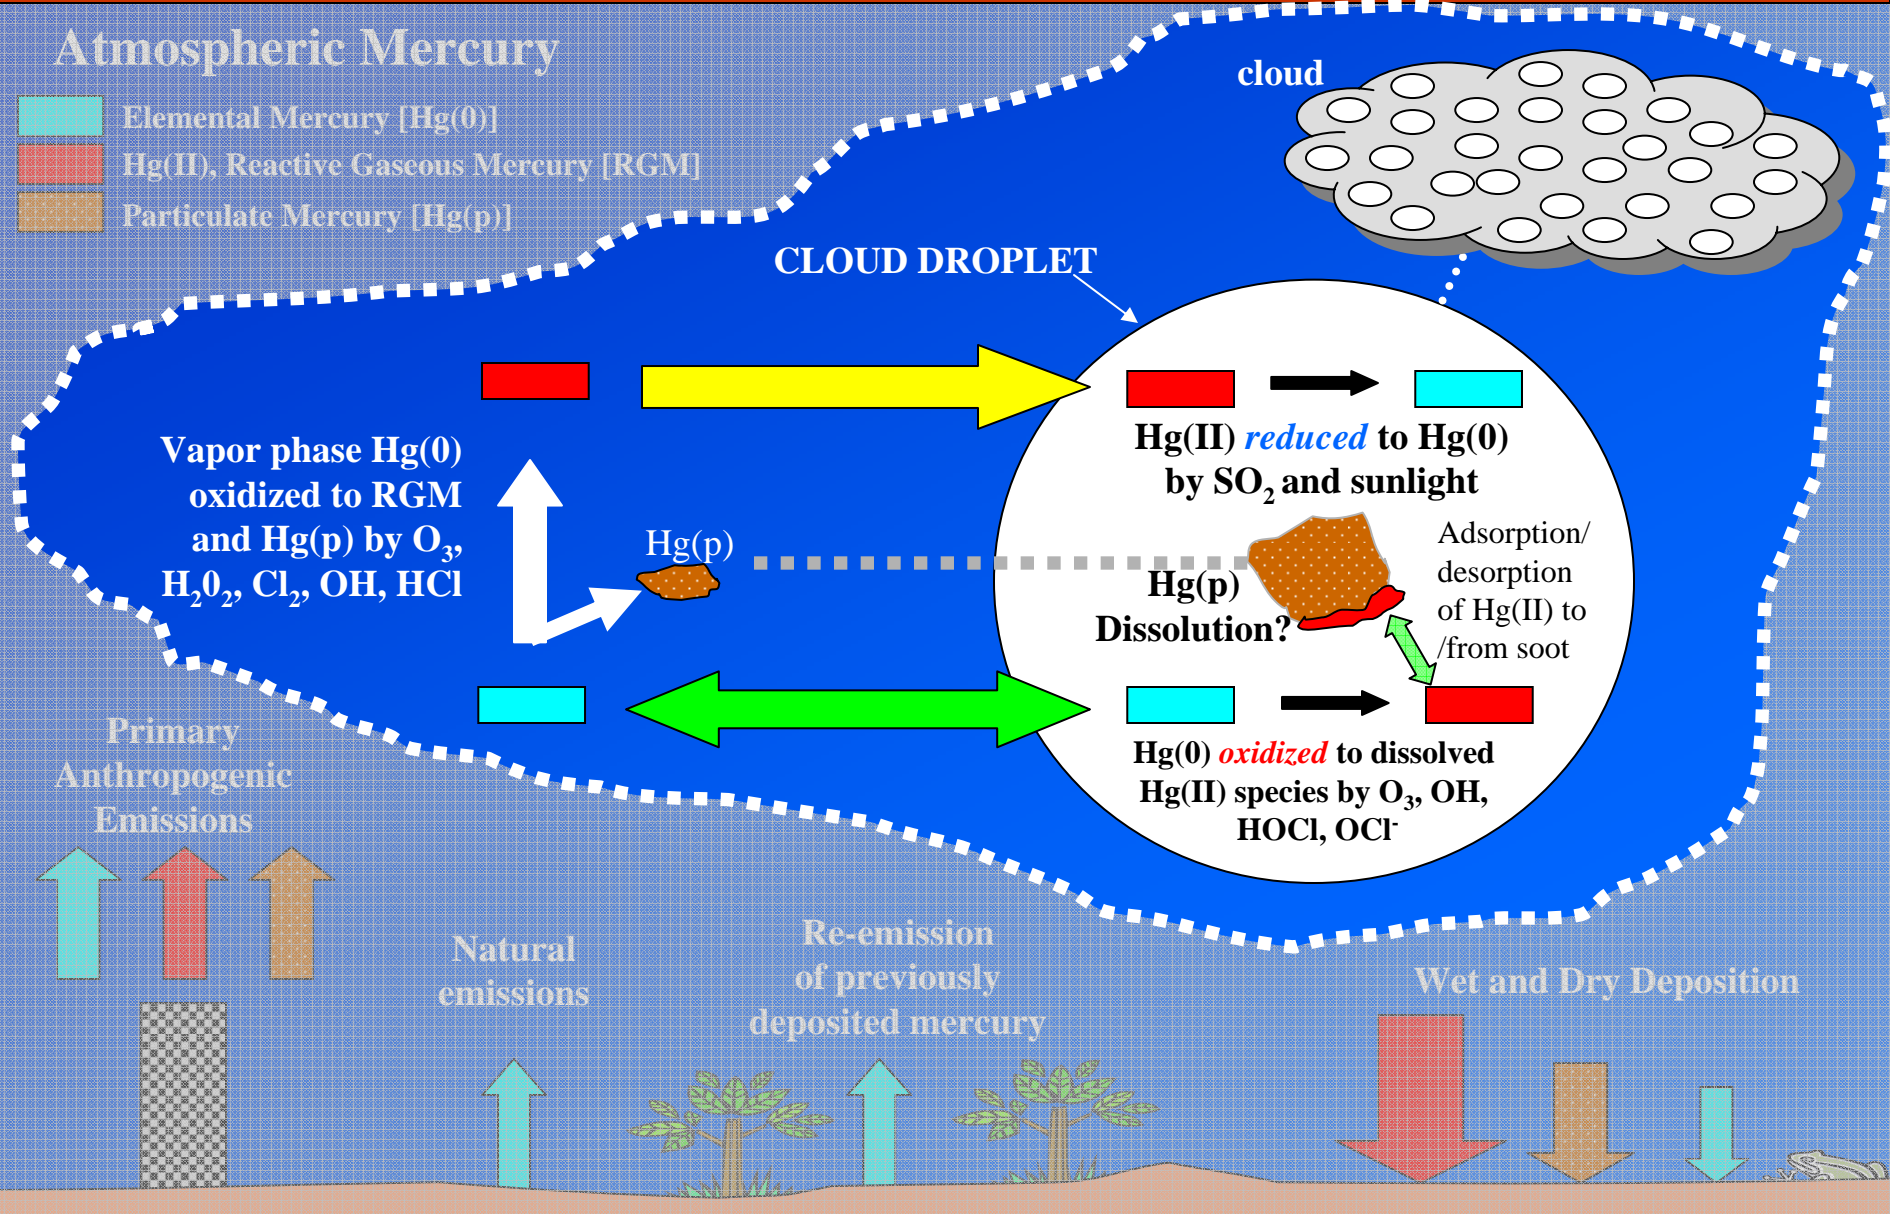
Atmospheric Mercury

Elemental Mercury [Hg(0)]

Hg(II), Reactive Gaseous Mercury [RGM]

Particulate Mercury [Hg(p)]

cloud

CLOUD DROPLET

Vapor phase Hg(0) oxidized to RGM and Hg(p) by $O_3$, $H_20_2$, $Cl_2$, OH, HCl

Hg(p)

Hg(II) *reduced* to Hg(0) by $SO_2$ and sunlight

Hg(p) Dissolution?

Adsorption/ desorption of Hg(II) to /from soot

Hg(0) *oxidized* to dissolved Hg(II) species by $O_3$, OH, HOCl, $OCl^-$

Primary Anthropogenic Emissions

Natural emissions

Re-emission of previously deposited mercury

Wet and Dry Deposition